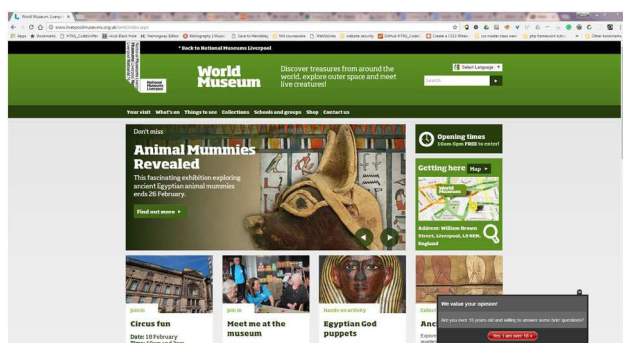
World Museum, Liverpo ×

www.liverpoolmuseums.org.uk/wml/index.aspx

Apps Bookmarks HTML_CodeSniffer Uncover Black Hole Hemingway Editor Bibliography | Mlcite... Save to Mendeley NHI courseware WebNotes website security Github HTML_CodeS Create a CSS3 Wave css master class vieo php framework tutor Other bookmarks

< Back to National Museums Liverpool

National Museums Liverpool

World Museum

Discover treasures from around the world, explore outer space and meet live creatures!

Select Language ▼

Search

Your visit What's on Things to see Collections Schools and groups Shop Contact us

Don't miss

Animal Mummies Revealed

This fascinating exhibition exploring ancient Egyptian animal mummies ends 28 February.

Find out more ▸

Opening times
10am-5pm FREE to enter!

Getting here Map ▸

World Museum

Address: William Brown Street, Liverpool, L3 8EN, England

Join in

Circus fun

Date: 18 February

Join in

Meet me at the museum

Hands-on activity

Egyptian God puppets

Collect

Anc

Explore

We value your opinion!

Are you over 16 years old and willing to answer some brief questions?

Yes, I am over 16 »